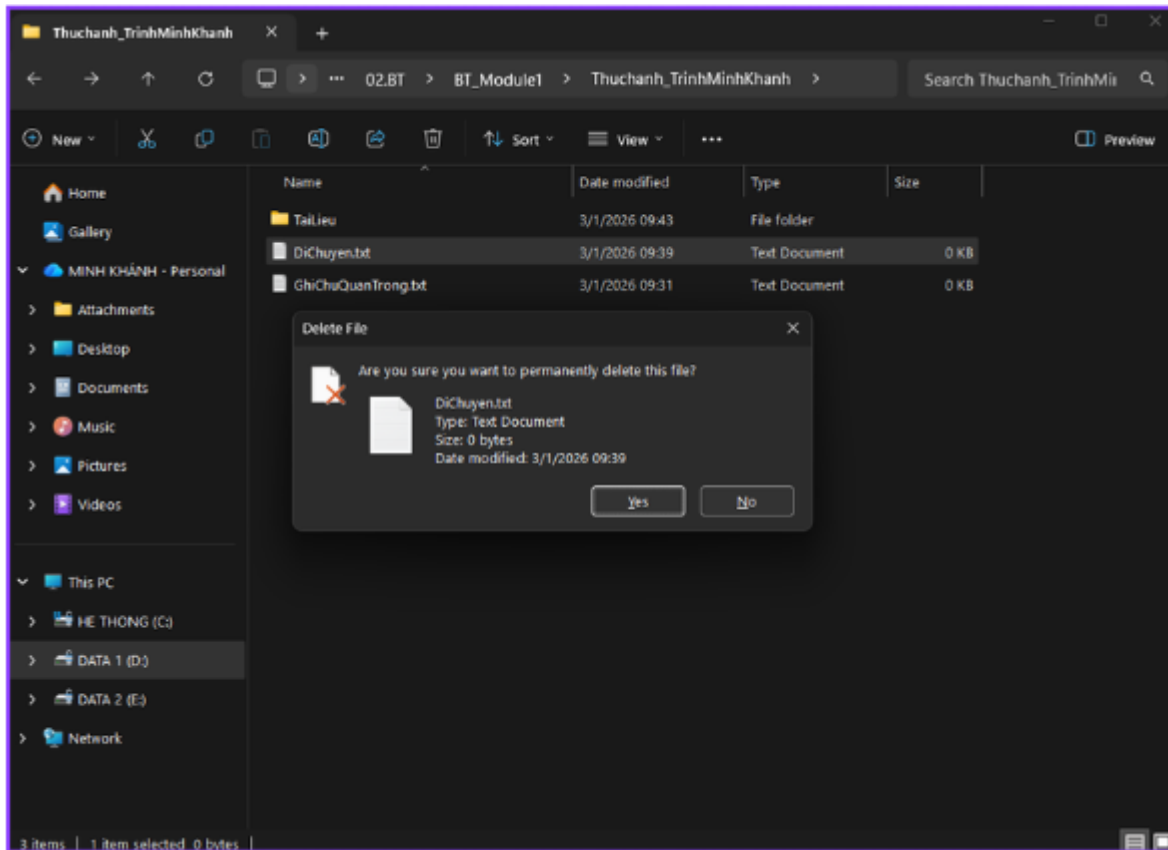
Thuchanh_TrinhMinhKhanh ×  +

← → ↑ ⟳  ··· 02.BT > BT_Module1 > Thuchanh_TrinhMinhKhanh >  Search Thuchanh_TrinhMi

New  Sort  View  ···  Preview

Home
Gallery
MINH KHÁNH - Personal
Attachments
Desktop
Documents
Music
Pictures
Videos
This PC
HE THONG (C:)
DATA 1 (D:)
DATA 2 (E:)
Network

| Name | Date modified | Type | Size |
|---|---|---|---|
| TaiLieu | 3/1/2026 09:43 | File folder | |
| DiChuyen.txt | 3/1/2026 09:39 | Text Document | 0 KB |
| GhiChuQuanTrong.txt | 3/1/2026 09:31 | Text Document | 0 KB |

Delete File ×

Are you sure you want to permanently delete this file?

DiChuyen.txt
Type: Text Document
Size: 0 bytes
Date modified: 3/1/2026 09:39

Yes  No

3 items | 1 item selected 0 bytes |